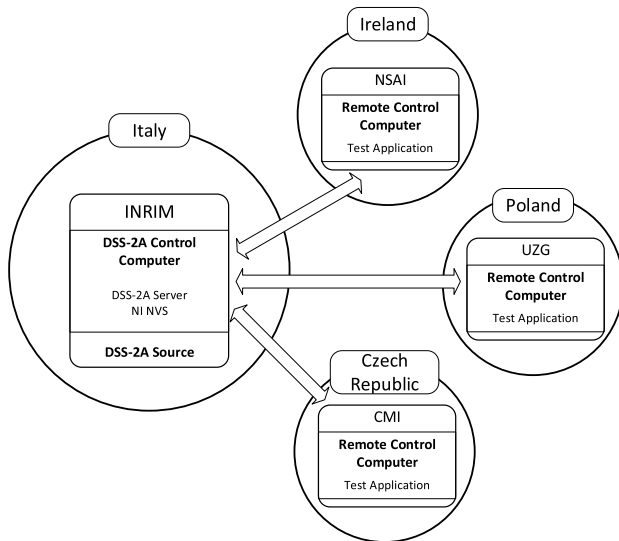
Ireland

NSAI

Remote Control Computer

Test Application

Italy

INRIM

DSS-2A Control Computer

DSS-2A Server
NI NVS

DSS-2A Source

Poland

UZG

Remote Control Computer

Test Application

Czech Republic

CMI

Remote Control Computer

Test Application